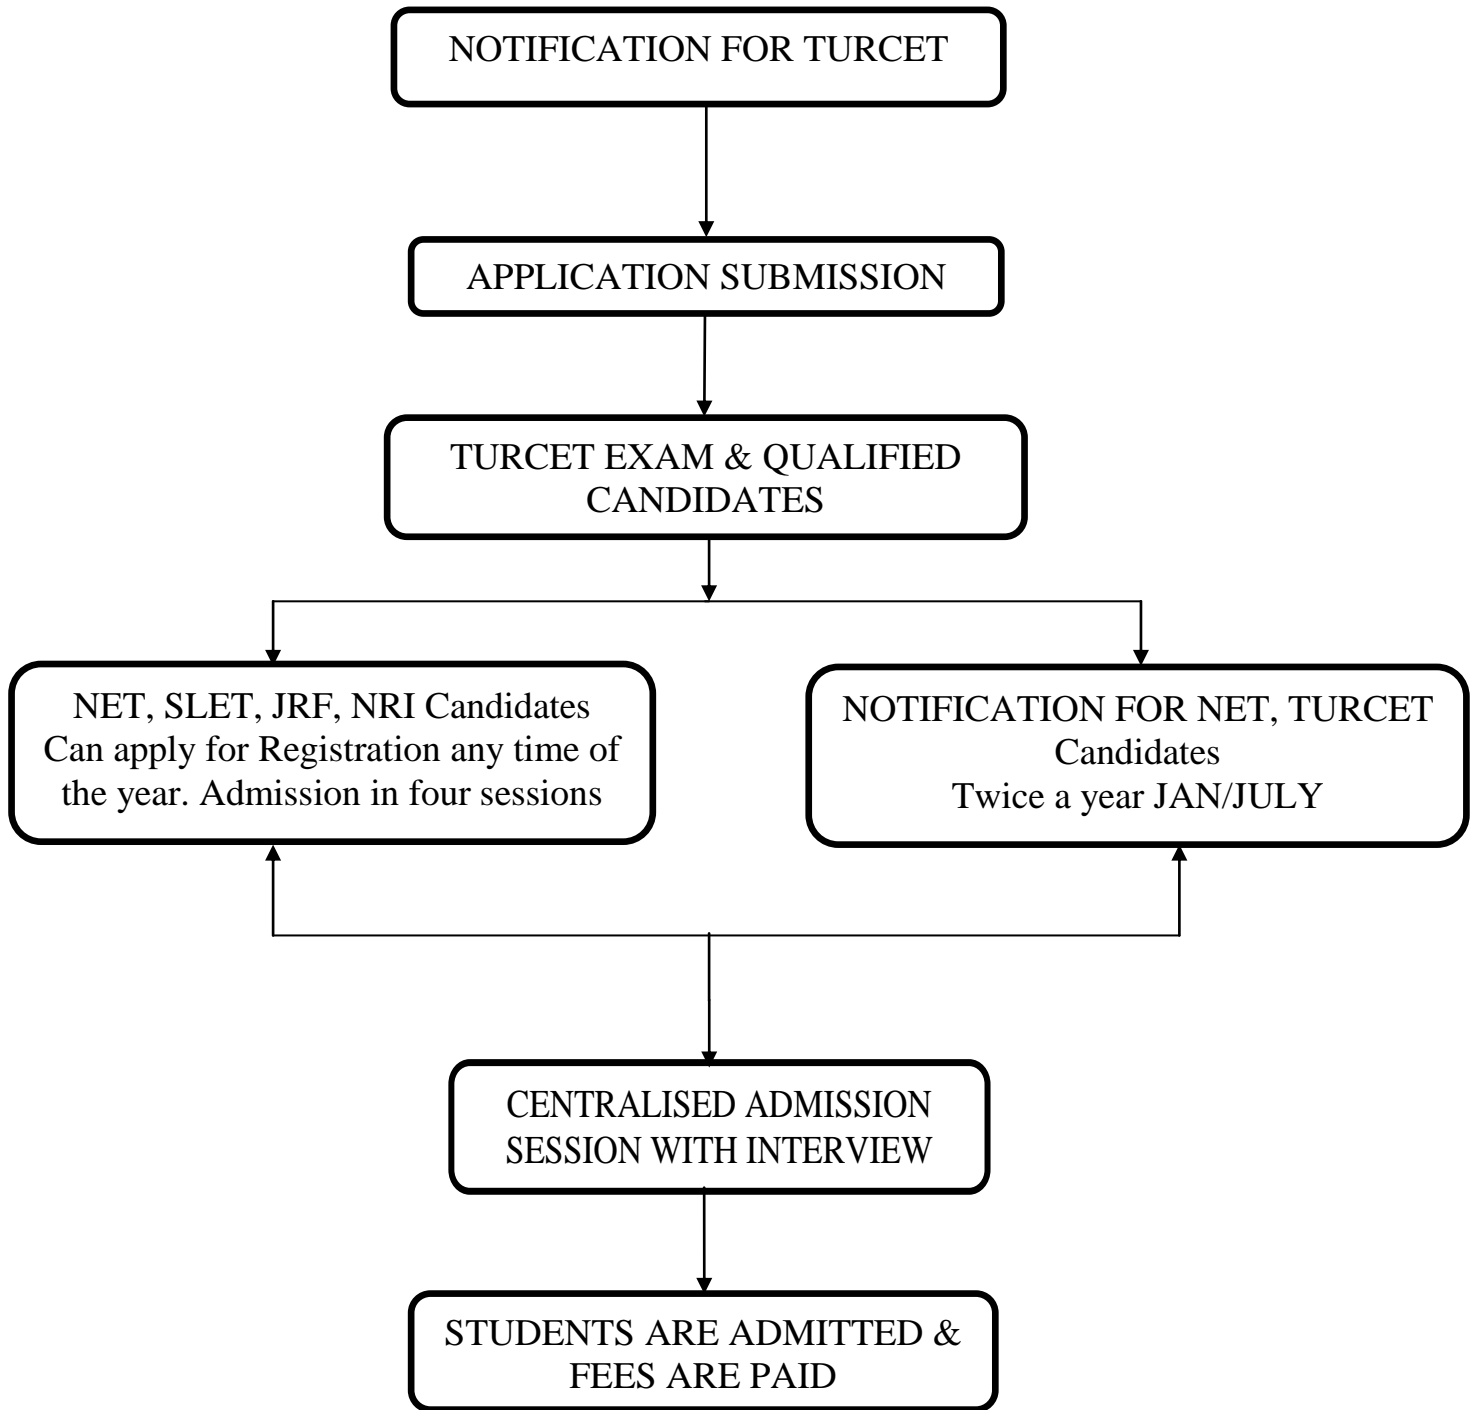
NOTIFICATION FOR TURCET

APPLICATION SUBMISSION

TURCET EXAM & QUALIFIED CANDIDATES

NET, SLET, JRF, NRI Candidates Can apply for Registration any time of the year. Admission in four sessions

NOTIFICATION FOR NET, TURCET Candidates
Twice a year JAN/JULY

CENTRALISED ADMISSION SESSION WITH INTERVIEW

STUDENTS ARE ADMITTED & FEES ARE PAID